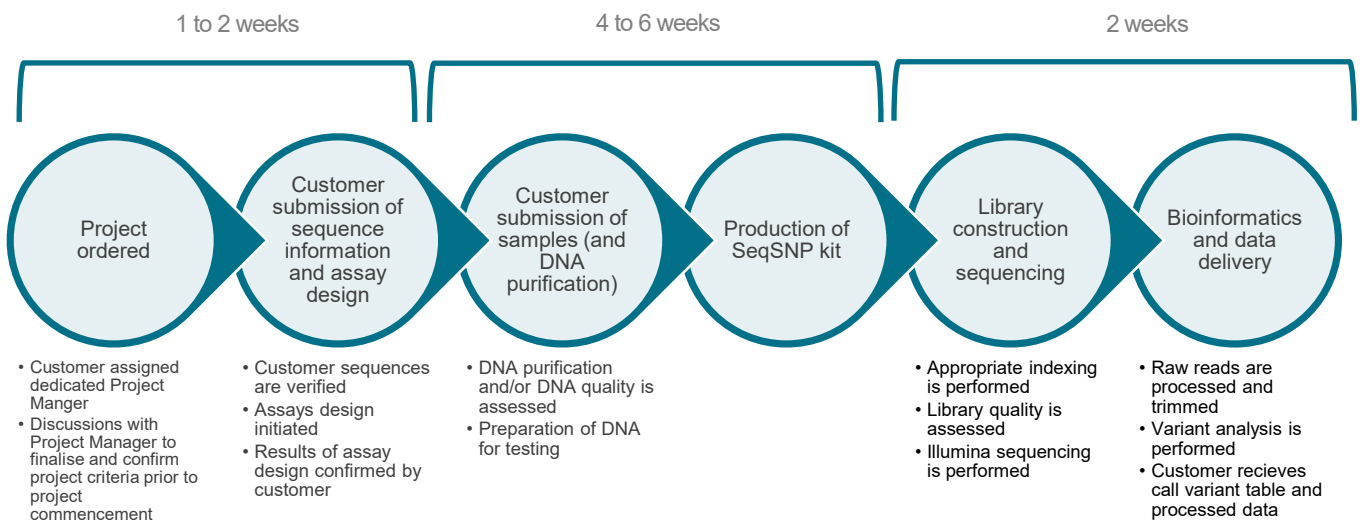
1 to 2 weeks

4 to 6 weeks

2 weeks

Project ordered

Customer submission of sequence information and assay design

Customer submission of samples (and DNA purification)

Production of SeqSNP kit

Library construction and sequencing

Bioinformatics and data delivery

• Customer assigned dedicated Project Manger
• Discussions with Project Manager to finalise and confirm project criteria prior to project commencement

• Customer sequences are verified
• Assays design initiated
• Results of assay design confirmed by customer

• DNA purification and/or DNA quality is assessed
• Preparation of DNA for testing

• Appropriate indexing is performed
• Library quality is assessed
• Illumina sequencing is performed

• Raw reads are processed and trimmed
• Variant analysis is performed
• Customer recieves call variant table and processed data